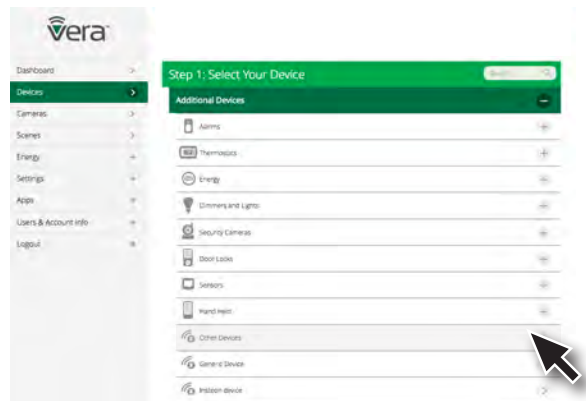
vera

Dashboard
Devices
Cameras
Scenes
Energy
Settings
Apps
Users & Account Info
Logout

Step 1: Select Your Device

Search

Additional Devices

Alarms

Thermostats

Energy

Dimmers and Lights

Security Cameras

Door Locks

Sensors

Hand Held

Other Devices

Generic Device

Insteon device